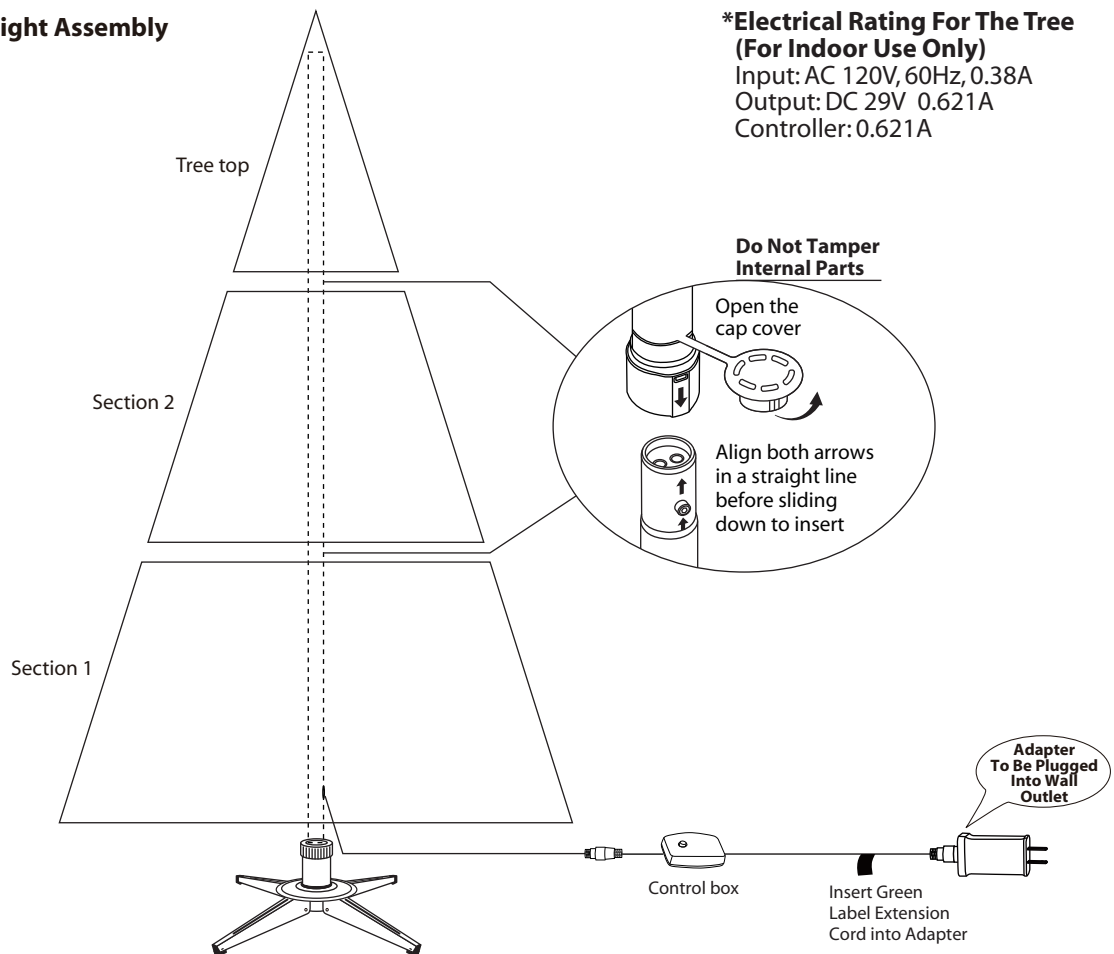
ight Assembly

*Electrical Rating For The Tree (For Indoor Use Only)
Input: AC 120V, 60Hz, 0.38A
Output: DC 29V 0.621A
Controller: 0.621A

Tree top

Do Not Tamper Internal Parts

Open the cap cover

Section 2

Align both arrows in a straight line before sliding down to insert

Section 1

Adapter To Be Plugged Into Wall Outlet

Control box

Insert Green Label Extension Cord into Adapter